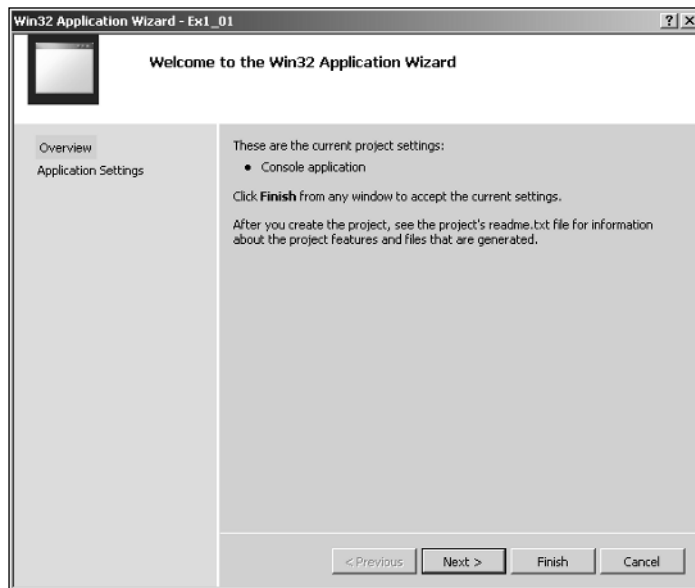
Win32 Application Wizard - Ex1_01

?

Welcome to the Win32 Application Wizard

Overview

Application Settings

These are the current project settings:

• Console application

Click **Finish** from any window to accept the current settings.

After you create the project, see the project's readme.txt file for information about the project features and files that are generated.

< Previous

Next >

Finish

Cancel